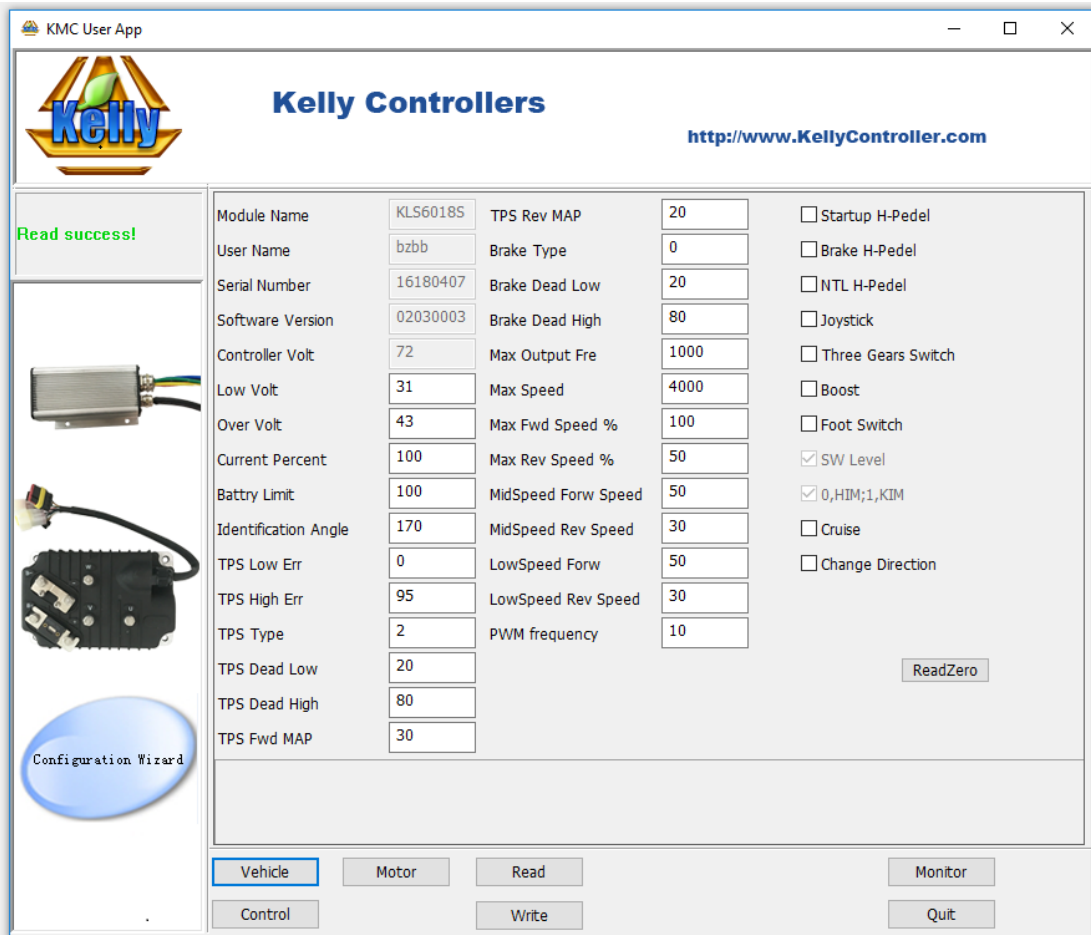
KMC User App

Kelly

Kelly Controllers

http://www.KellyController.com

Read success!

Configuration Wizard

| | | | | |
|---|---|---|---|---|
| Module Name | KLS6018S | TPS Rev MAP | 20 | Startup H-Pedel |
| User Name | bzbb | Brake Type | 0 | Brake H-Pedel |
| Serial Number | 16180407 | Brake Dead Low | 20 | NTL H-Pedel |
| Software Version | 02030003 | Brake Dead High | 80 | Joystick |
| Controller Volt | 72 | Max Output Fre | 1000 | Three Gears Switch |
| Low Volt | 31 | Max Speed | 4000 | Boost |
| Over Volt | 43 | Max Fwd Speed % | 100 | Foot Switch |
| Current Percent | 100 | Max Rev Speed % | 50 | SW Level |
| Battry Limit | 100 | MidSpeed Forw Speed | 50 | 0,HIM;1,KIM |
| Identification Angle | 170 | MidSpeed Rev Speed | 30 | Cruise |
| TPS Low Err | 0 | LowSpeed Forw | 50 | Change Direction |
| TPS High Err | 95 | LowSpeed Rev Speed | 30 | |
| TPS Type | 2 | PWM frequency | 10 | |
| TPS Dead Low | 20 | | | ReadZero |
| TPS Dead High | 80 | | | |
| TPS Fwd MAP | 30 | | | |

Vehicle
Motor
Read
Monitor
Control
Write
Quit